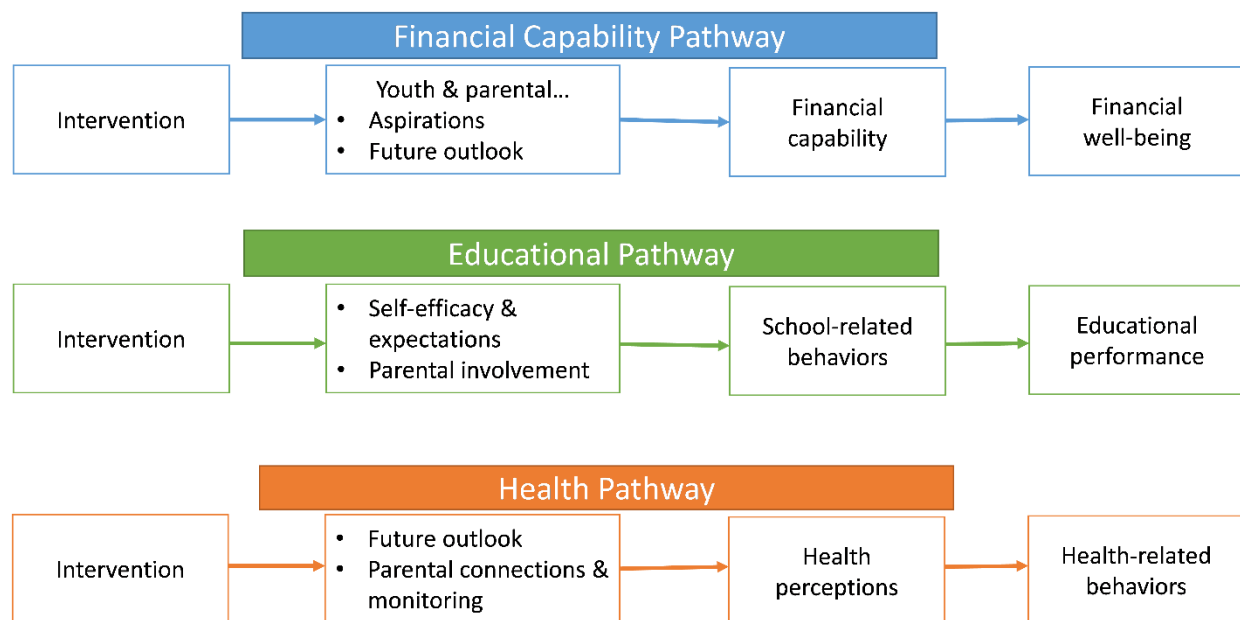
Financial Capability Pathway

Intervention

Youth & parental…
- Aspirations
- Future outlook

Financial capability

Financial well-being

Educational Pathway

Intervention

- Self-efficacy & expectations
- Parental involvement

School-related behaviors

Educational performance

Health Pathway

Intervention

- Future outlook
- Parental connections & monitoring

Health perceptions

Health-related behaviors